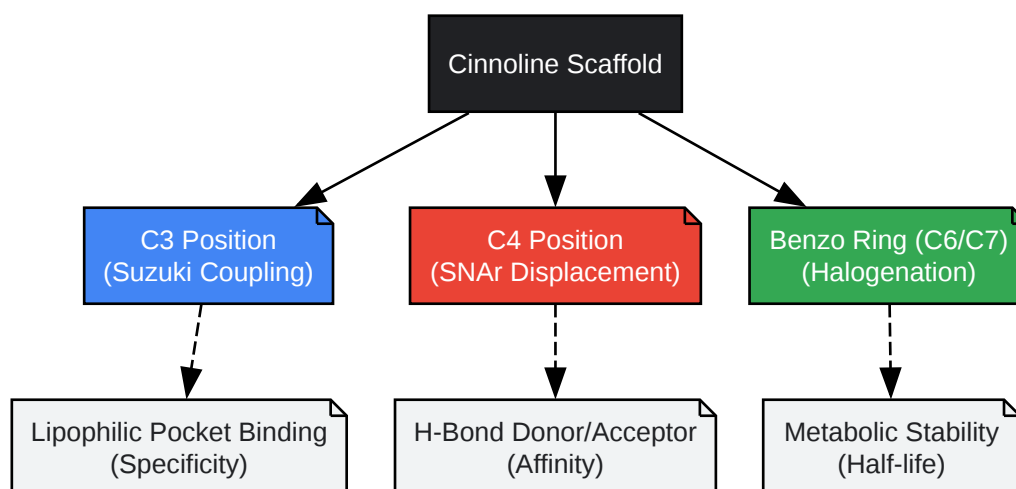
Cinnoline Scaffold

C3 Position
(Suzuki Coupling)

C4 Position
(SNAr Displacement)

Benzo Ring (C6/C7)
(Halogenation)

Lipophilic Pocket Binding
(Specificity)

H-Bond Donor/Acceptor
(Affinity)

Metabolic Stability
(Half-life)